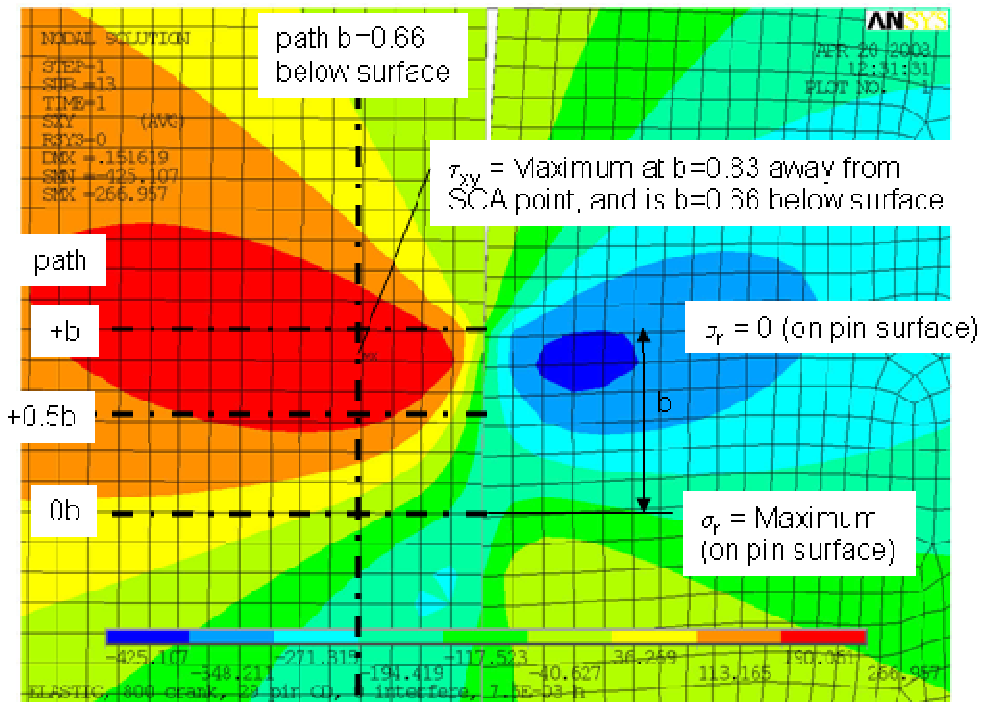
NODAL SOLUTION
STEP=1
SUB =13
TIME=1
SXY (AVG)
RSYS=0
DMX =.151619
SMN =-425.107
SMX =266.957

path b=0.66 below surface

ANSYS

APR 20 2003
12:31:31
PLOT NO. 1

$\tau_{xy}$ = Maximum at b=0.83 away from SCA point, and is b=0.66 below surface

path

+b

+0.5b

0b

$\sigma_r$ = 0 (on pin surface)

b

$\sigma_r$ = Maximum (on pin surface)

MX

-425.107
-348.211
-271.315
-194.419
-117.523
-40.627
36.269
113.165
190.061
266.957

ELASTIC, 800 crank, 29 pin OD, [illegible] interfere, 7.5E-03 h